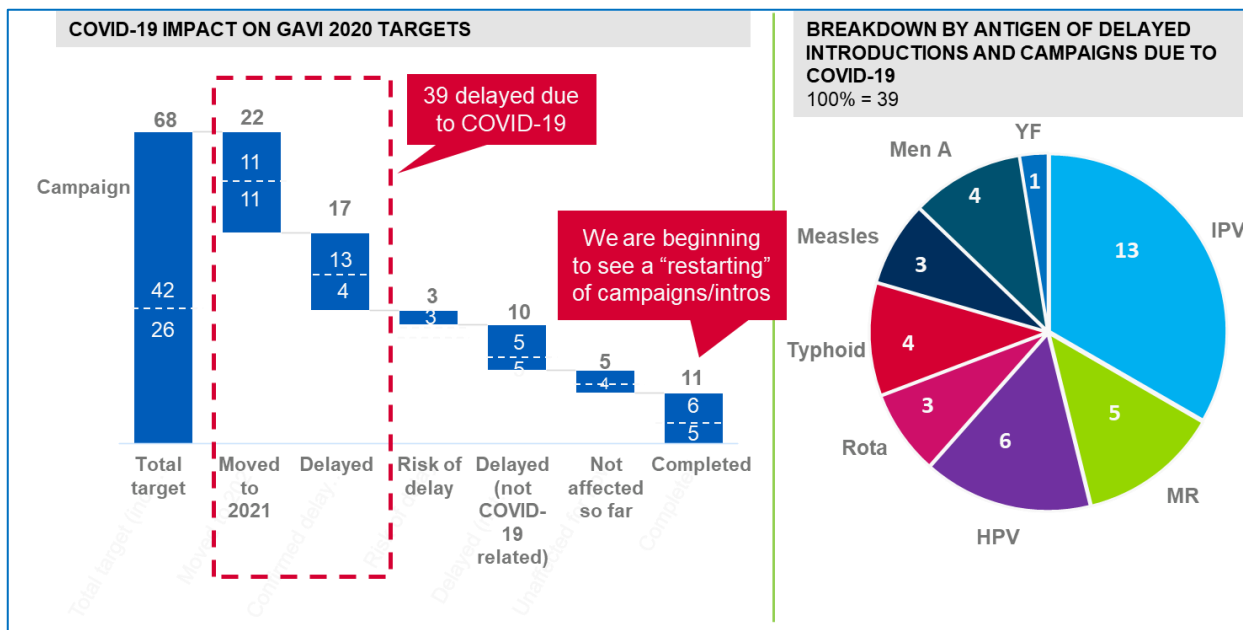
COVID-19 IMPACT ON GAVI 2020 TARGETS

39 delayed due to COVID-19

We are beginning to see a "restarting" of campaigns/intros

Campaign

68
42
26
Total target

22
11
11
Moved to 2021

17
13
4
Delayed

3
3
Risk of delay

10
5
5
Delayed (not COVID-19 related)

5
4
Not affected so far

11
6
5
Completed

BREAKDOWN BY ANTIGEN OF DELAYED INTRODUCTIONS AND CAMPAIGNS DUE TO COVID-19
100% = 39

YF 1
IPV 13
MR 5
HPV 6
Rota 3
Typhoid 4
Measles 3
Men A 4